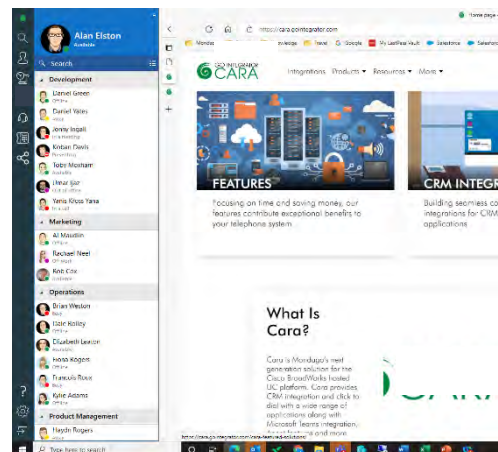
Alan Elston
Available

Search

Development
Daniel Green
Offline
Daniel Yates
Busy
Jonny Ingall
In a meeting
Kieran Davis
Presenting
Toby Moxham
Available
Umar Ijaz
Offline
Yana Kissa Yana
In a call

Marketing
Al Mauldin
Offline
Rachael Neel
Off Work
Rob Cox
Available

Operations
Brian Weston
Busy
Dale Kelley
Offline
Elizabeth Lawson
Offline
Fiona Rogers
Offline
Francois Roux
Busy
Kylie Adams
Offline

Product Management
Haydn Rogers
Busy

https://cara.go-integrator.com

Mondago | Freeways | Travel | Google | My LastPass Vault | Salesforce | Salesforce

GO INTEGRATOR CARA
Integrations Products ▾ Resources ▾ More ▾

FEATURES
Focusing on time and saving money, our features contribute exceptional benefits to your telephone system.

CRM INTEGR
Building seamless co integrations for CRM applications

What Is Cara?

Cara is Mondago's next generation solution for the Cisco BroadWorks hosted UC platform. Cara provides CRM integration and click to dial with a wide range of applications along with Microsoft Teams integration, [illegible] features and more

https://cara.go-integrator.com/cara-features-solutions/

Type here to search